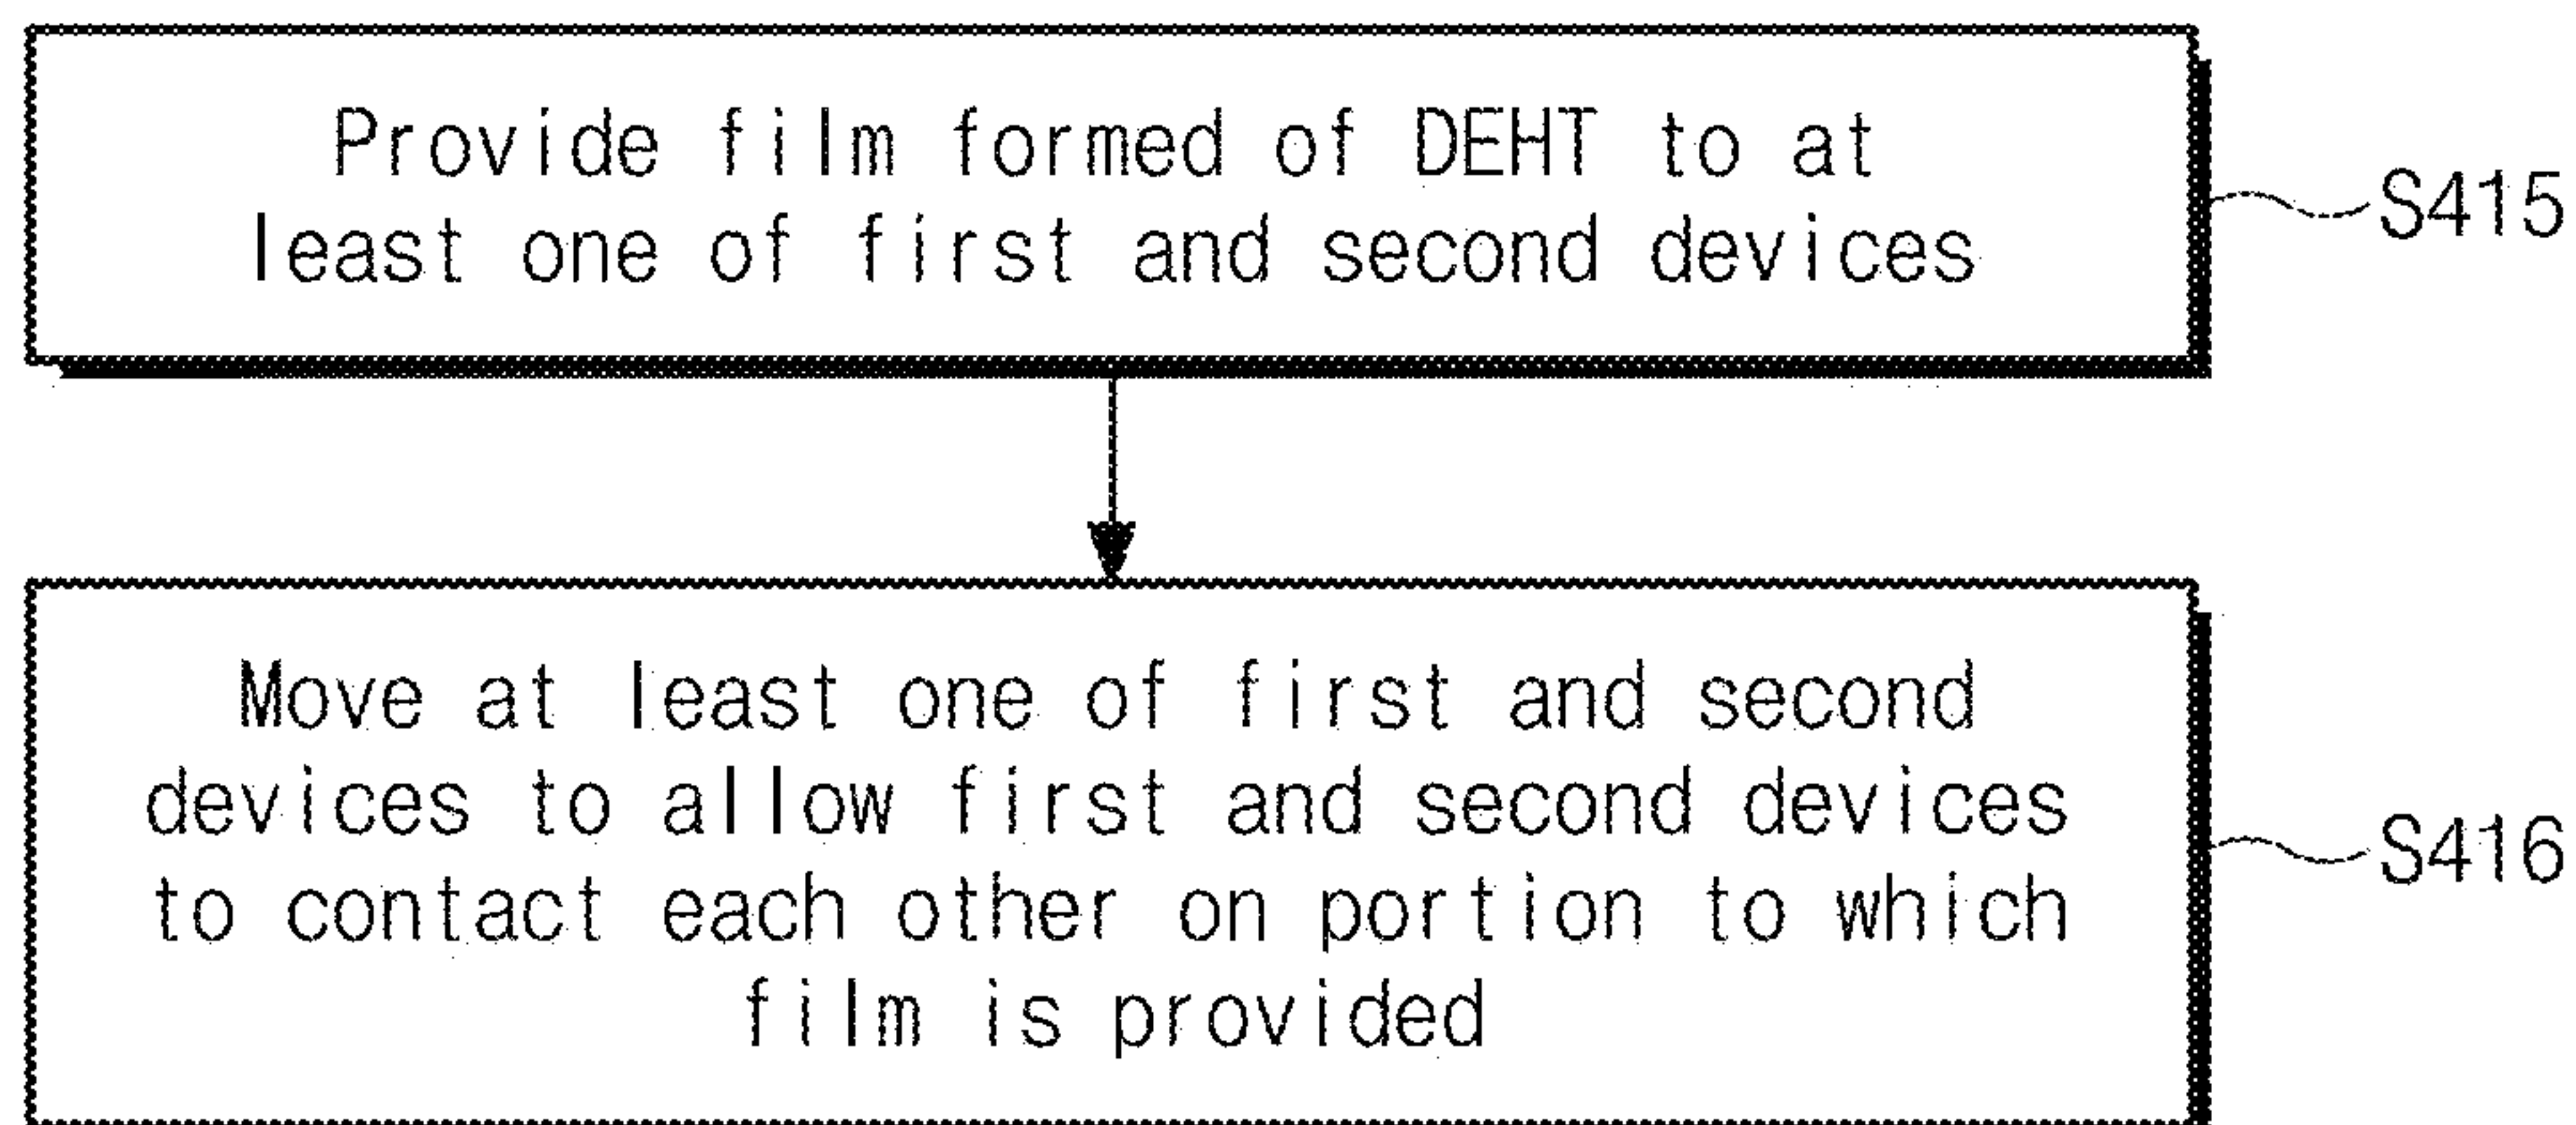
Provide film formed of DEHT to at least one of first and second devices

S415

Move at least one of first and second devices to allow first and second devices to contact each other on portion to which film is provided

S416